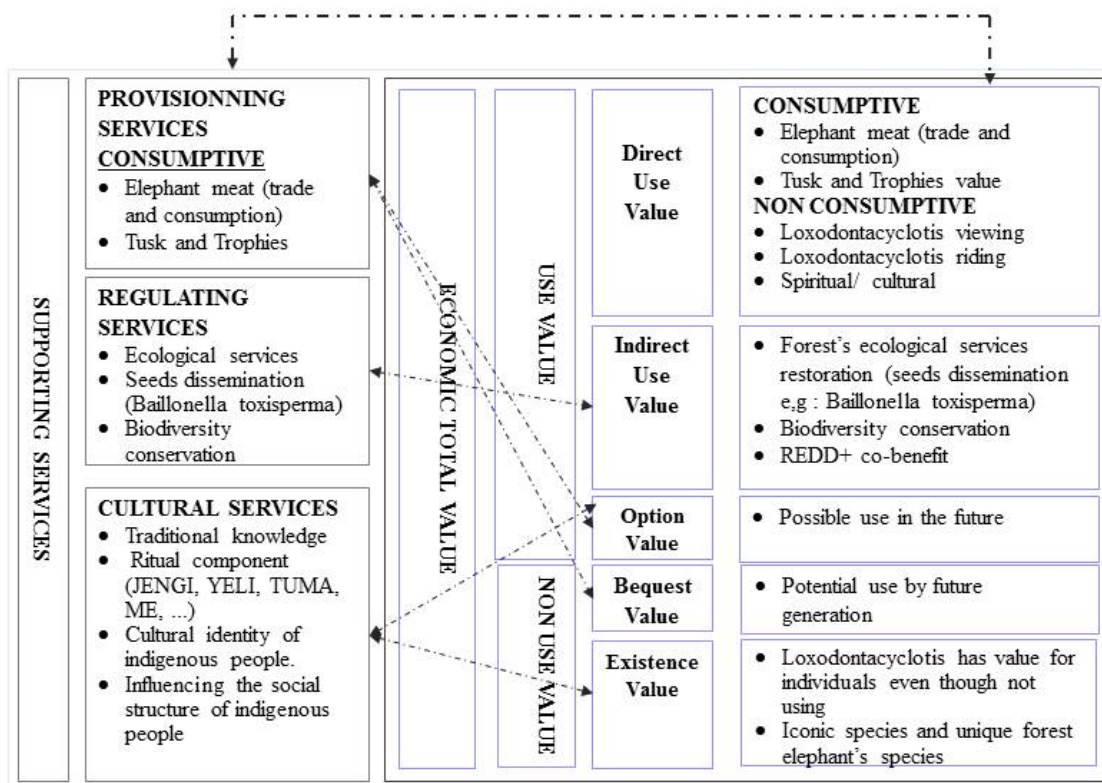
SUPPORTING SERVICES

PROVISIONNING SERVICES
CONSUMPTIVE
• Elephant meat (trade and consumption)
• Tusk and Trophies

REGULATING SERVICES
• Ecological services
• Seeds dissemination (Baillonella toxisperma)
• Biodiversity conservation

CULTURAL SERVICES
• Traditional knowledge
• Ritual component (JENGI, YELI, TUMA, ME, ...)
• Cultural identity of indigenous people.
• Influencing the social structure of indigenous people

ECONOMIC TOTAL VALUE

USE VALUE

NON USE VALUE

Direct Use Value

CONSUMPTIVE
• Elephant meat (trade and consumption)
• Tusk and Trophies value
NON CONSUMPTIVE
• Loxodontacyclotis viewing
• Loxodontacyclotis riding
• Spiritual/ cultural

Indirect Use Value

• Forest's ecological services restoration (seeds dissemination e,g : Baillonella toxisperma)
• Biodiversity conservation
• REDD+ co-benefit

Option Value

• Possible use in the future

Bequest Value

• Potential use by future generation

Existence Value

• Loxodontacyclotis has value for individuals even though not using
• Iconic species and unique forest elephant's species